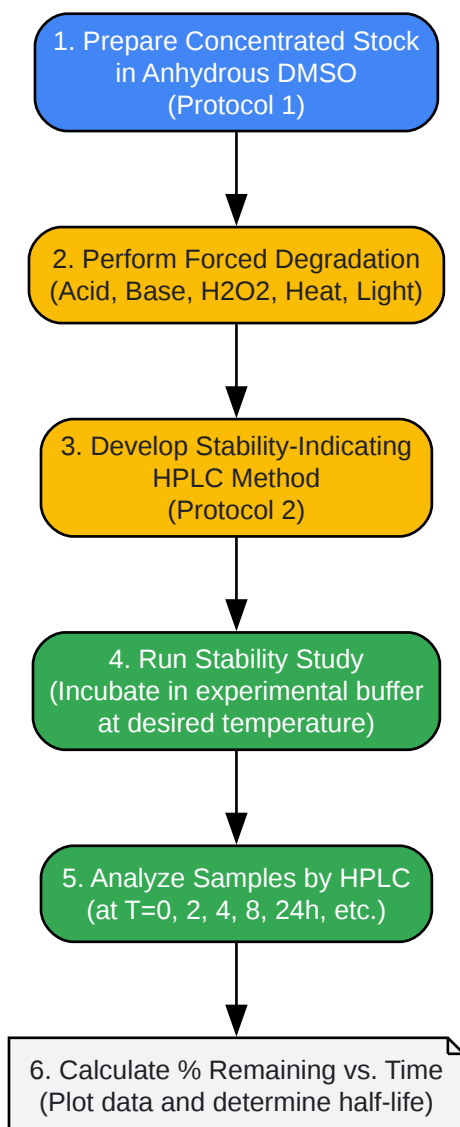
1. Prepare Concentrated Stock in Anhydrous DMSO (Protocol 1)

2. Perform Forced Degradation (Acid, Base, H2O2, Heat, Light)

3. Develop Stability-Indicating HPLC Method (Protocol 2)

4. Run Stability Study (Incubate in experimental buffer at desired temperature)

5. Analyze Samples by HPLC (at T=0, 2, 4, 8, 24h, etc.)

6. Calculate % Remaining vs. Time (Plot data and determine half-life)